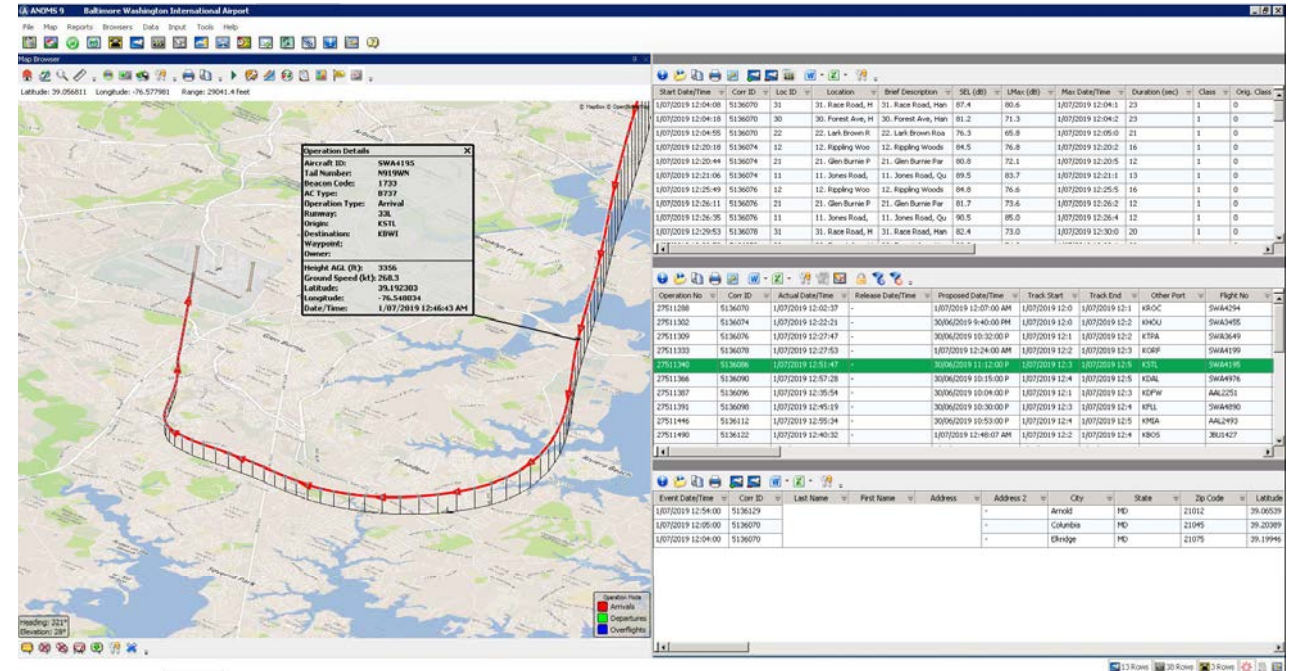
ANOMS 9 Baltimore Washington International Airport

File Map Reports Browsers Data Input Tools Help

Map Browser

Latitude: 39.056811 Longitude: -76.577981 Range: 29041.4 feet

Operation Details
Aircraft ID: SWA4195
Tail Number: N919WN
Beacon Code: 1733
AC Type: B737
Operation Type: Arrival
Runway: 33L
Origin: KSTL
Destination: KBWI
Waypoint:
Owner:
Height AGL (ft): 3356
Ground Speed (kt): 268.3
Latitude: 39.192303
Longitude: -76.548034
Date/Time: 1/07/2019 12:46:43 AM

Heading: 221°
Elevation: 28°

Operation Mode
Arrivals
Departures
Overflights

| Start Date/Time | Corr ID | Loc ID | Location | Brief Description | SEL (dB) | LMax (dB) | Max Date/Time | Duration (sec) | Class | Orig. Class |
|---|---|---|---|---|---|---|---|---|---|---|
| 1/07/2019 12:04:08 | 5136070 | 31 | 31. Race Road, H | 31. Race Road, Han | 87.4 | 80.6 | 1/07/2019 12:04:1 | 23 | 1 | 0 |
| 1/07/2019 12:04:18 | 5136070 | 30 | 30. Forest Ave, H | 30. Forest Ave, Han | 81.2 | 71.3 | 1/07/2019 12:04:2 | 23 | 1 | 0 |
| 1/07/2019 12:04:55 | 5136070 | 22 | 22. Lark Brown R | 22. Lark Brown Roa | 76.3 | 65.8 | 1/07/2019 12:05:0 | 21 | 1 | 0 |
| 1/07/2019 12:20:18 | 5136074 | 12 | 12. Rippling Woo | 12. Rippling Woods | 84.5 | 76.8 | 1/07/2019 12:20:2 | 16 | 1 | 0 |
| 1/07/2019 12:20:44 | 5136074 | 21 | 21. Glen Burnie P | 21. Glen Burnie Par | 80.8 | 72.1 | 1/07/2019 12:20:5 | 12 | 1 | 0 |
| 1/07/2019 12:21:06 | 5136074 | 11 | 11. Jones Road, | 11. Jones Road, Qu | 89.5 | 83.7 | 1/07/2019 12:21:1 | 13 | 1 | 0 |
| 1/07/2019 12:25:49 | 5136076 | 12 | 12. Rippling Woo | 12. Rippling Woods | 84.8 | 76.6 | 1/07/2019 12:25:5 | 16 | 1 | 0 |
| 1/07/2019 12:26:11 | 5136076 | 21 | 21. Glen Burnie P | 21. Glen Burnie Par | 81.7 | 73.6 | 1/07/2019 12:26:2 | 12 | 1 | 0 |
| 1/07/2019 12:26:35 | 5136076 | 11 | 11. Jones Road, | 11. Jones Road, Qu | 90.5 | 85.0 | 1/07/2019 12:26:4 | 12 | 1 | 0 |
| 1/07/2019 12:29:53 | 5136078 | 31 | 31. Race Road, H | 31. Race Road, Han | 82.4 | 73.0 | 1/07/2019 12:30:0 | 20 | 1 | 0 |

| Operation No | Corr ID | Actual Date/Time | Release Date/Time | Proposed Date/Time | Track Start | Track End | Other Port | Flight No |
|---|---|---|---|---|---|---|---|---|
| 27511288 | 5136070 | 1/07/2019 12:02:37 | - | 1/07/2019 12:07:00 AM | 1/07/2019 12:0 | 1/07/2019 12:0 | KROC | SWA4294 |
| 27511302 | 5136074 | 1/07/2019 12:22:21 | - | 30/06/2019 9:40:00 PM | 1/07/2019 12:0 | 1/07/2019 12:2 | KHOU | SWA3455 |
| 27511309 | 5136076 | 1/07/2019 12:27:47 | - | 30/06/2019 10:32:00 P | 1/07/2019 12:1 | 1/07/2019 12:2 | KTPA | SWA3649 |
| 27511333 | 5136078 | 1/07/2019 12:27:53 | - | 1/07/2019 12:24:00 AM | 1/07/2019 12:2 | 1/07/2019 12:3 | KORF | SWA4199 |
| 27511340 | 5136086 | 1/07/2019 12:51:47 | - | 30/06/2019 11:12:00 P | 1/07/2019 12:3 | 1/07/2019 12:5 | KSTL | SWA4195 |
| 27511366 | 5136090 | 1/07/2019 12:57:28 | - | 30/06/2019 10:15:00 P | 1/07/2019 12:4 | 1/07/2019 12:5 | KDAL | SWA4976 |
| 27511357 | 5136096 | 1/07/2019 12:35:54 | - | 30/06/2019 10:04:00 P | 1/07/2019 12:1 | 1/07/2019 12:3 | KDFW | AAL2251 |
| 27511391 | 5136098 | 1/07/2019 12:45:19 | - | 30/06/2019 10:30:00 P | 1/07/2019 12:3 | 1/07/2019 12:4 | KFLL | SWA4890 |
| 27511446 | 5136112 | 1/07/2019 12:55:34 | - | 30/06/2019 10:53:00 P | 1/07/2019 12:4 | 1/07/2019 12:5 | KMIA | AAL2493 |
| 27511490 | 5136122 | 1/07/2019 12:40:32 | - | 1/07/2019 12:48:07 AM | 1/07/2019 12:2 | 1/07/2019 12:4 | KBOS | JBU1427 |

| Event Date/Time | Corr ID | Last Name | First Name | Address | Address 2 | City | State | Zip Code | Latitude |
|---|---|---|---|---|---|---|---|---|---|
| 1/07/2019 12:54:00 | 5136129 | | | | - | Arnold | MD | 21012 | 39.06539 |
| 1/07/2019 12:05:00 | 5136070 | | | | - | Columbia | MD | 21045 | 39.20389 |
| 1/07/2019 12:04:00 | 5136070 | | | | - | Elkridge | MD | 21075 | 39.19946 |

13 Rows 30 Rows 3 Rows